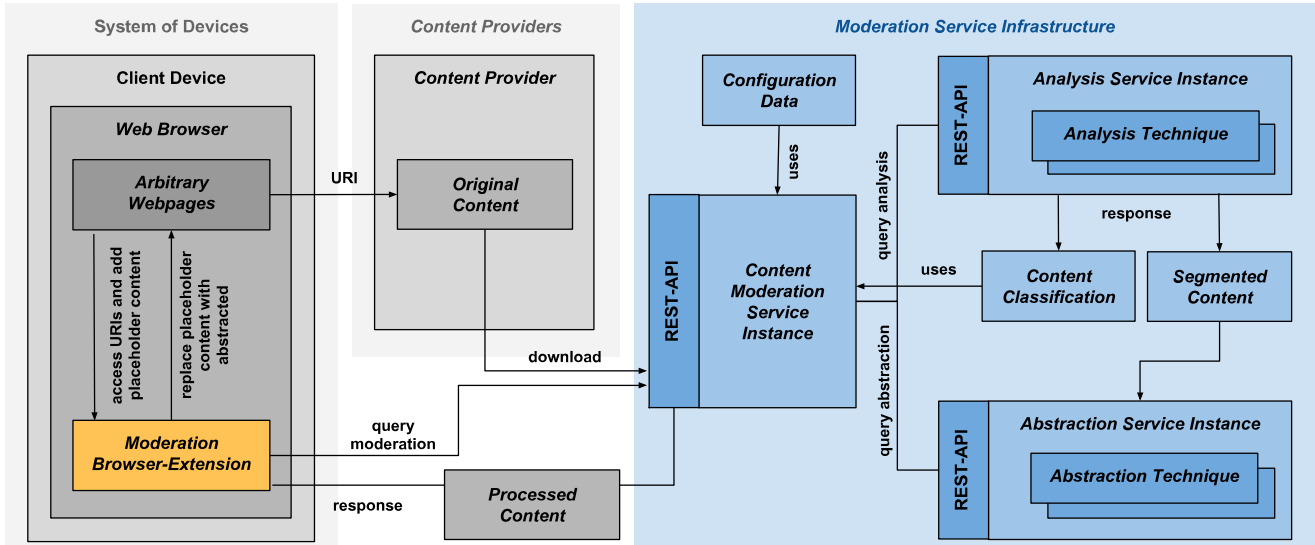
System of Devices

Client Device

Web Browser

Arbitrary Webpages

access URIs and add placeholder content

replace placeholder content with abstracted

Moderation Browser-Extension

Content Providers

Content Provider

URI

Original Content

download

query moderation

response

Processed Content

Moderation Service Infrastructure

Configuration Data

uses

REST-API

Content Moderation Service Instance

REST-API

Analysis Service Instance

Analysis Technique

query analysis

response

uses

Content Classification

Segmented Content

query abstraction

REST-API

Abstraction Service Instance

Abstraction Technique